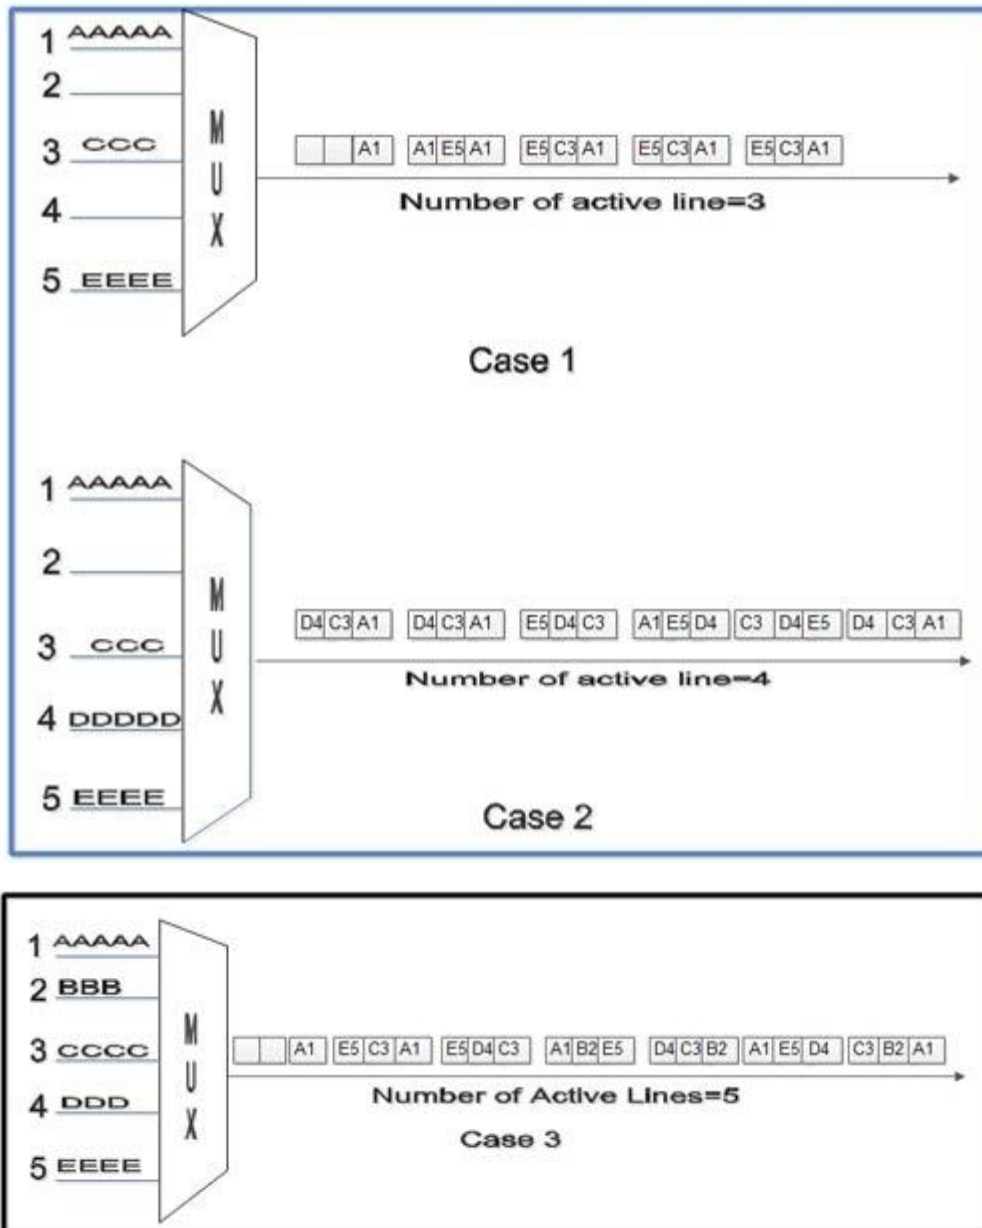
1 AAAAA
2
3 CCC
4
5 EEEE

MUX

A1 | A1 E5 A1 | E5 C3 A1 | E5 C3 A1 | E5 C3 A1

Number of active line=3

Case 1

1 AAAAA
2
3 CCC
4 DDDDD
5 EEEE

MUX

D4 C3 A1 | D4 C3 A1 | E5 D4 C3 | A1 E5 D4 | C3 D4 E5 | D4 C3 A1

Number of active line=4

Case 2

1 AAAAA
2 BBB
3 CCCC
4 DDD
5 EEEE

MUX

A1 | E5 C3 A1 | E5 D4 C3 | A1 B2 E5 | D4 C3 B2 | A1 E5 D4 | C3 B2 A1

Number of Active Lines=5

Case 3